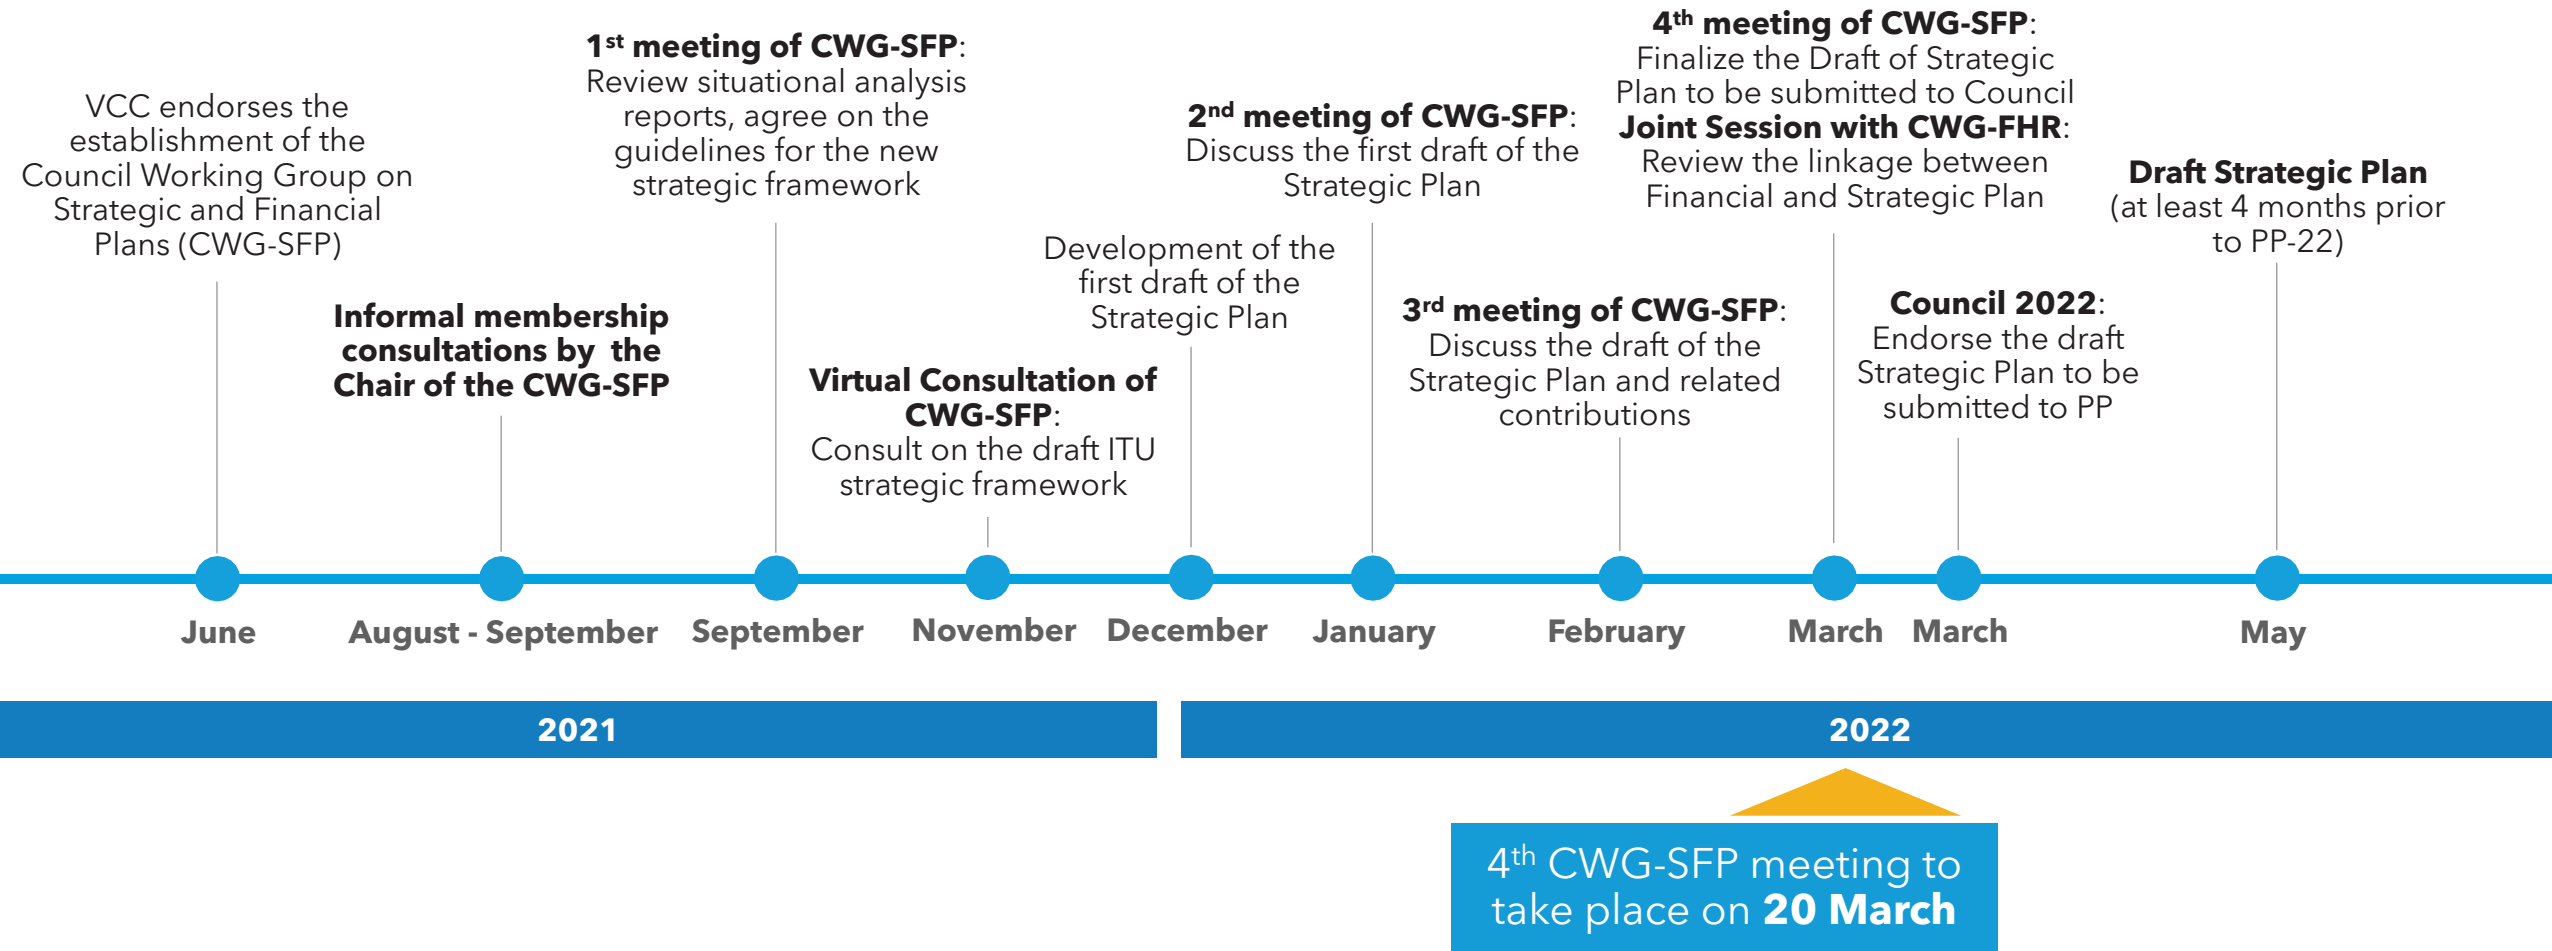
VCC endorses the establishment of the Council Working Group on Strategic and Financial Plans (CWG-SFP)

Informal membership consultations by the Chair of the CWG-SFP

1$^{st}$ meeting of CWG-SFP: Review situational analysis reports, agree on the guidelines for the new strategic framework

Virtual Consultation of CWG-SFP: Consult on the draft ITU strategic framework

Development of the first draft of the Strategic Plan

2$^{nd}$ meeting of CWG-SFP: Discuss the first draft of the Strategic Plan

3$^{rd}$ meeting of CWG-SFP: Discuss the draft of the Strategic Plan and related contributions

4$^{th}$ meeting of CWG-SFP: Finalize the Draft of Strategic Plan to be submitted to Council
Joint Session with CWG-FHR: Review the linkage between Financial and Strategic Plan

Council 2022: Endorse the draft Strategic Plan to be submitted to PP

Draft Strategic Plan (at least 4 months prior to PP-22)

June
August - September
September
November
December
January
February
March
March
May

2021
2022

4$^{th}$ CWG-SFP meeting to take place on 20 March